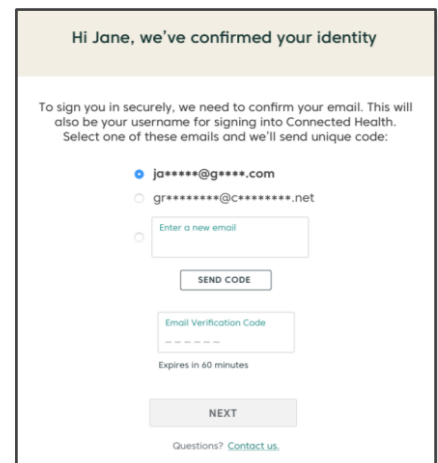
Hi Jane, we've confirmed your identity

To sign you in securely, we need to confirm your email. This will also be your username for signing into Connected Health. Select one of these emails and we'll send unique code:

ja*****@g****.com

gr********@c********.net

Enter a new email

SEND CODE

Email Verification Code

_ _ _ _ _ _

Expires in 60 minutes

NEXT

Questions? Contact us.